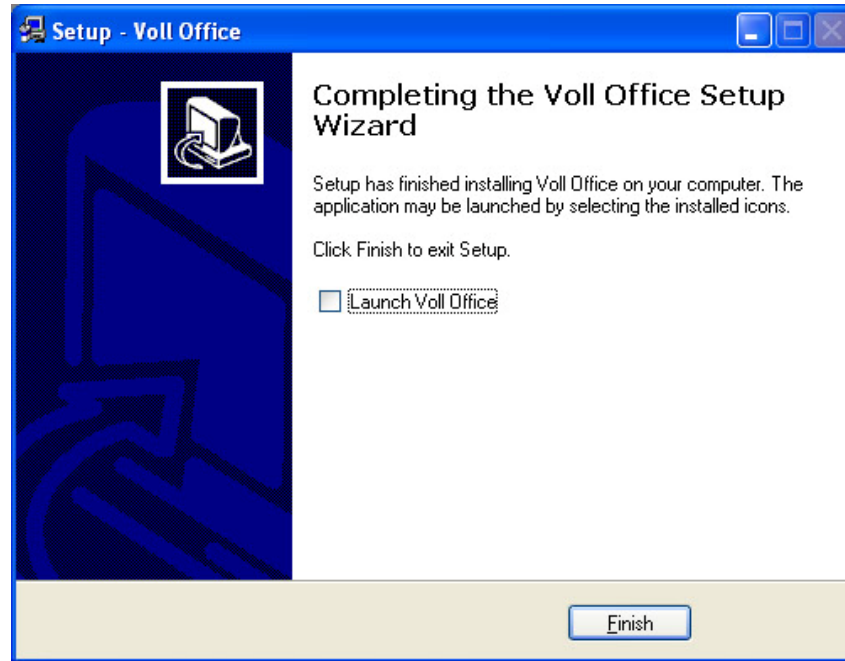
Setup - Voll Office

Completing the Voll Office Setup Wizard

Setup has finished installing Voll Office on your computer. The application may be launched by selecting the installed icons.

Click Finish to exit Setup.

Launch Voll Office

Finish